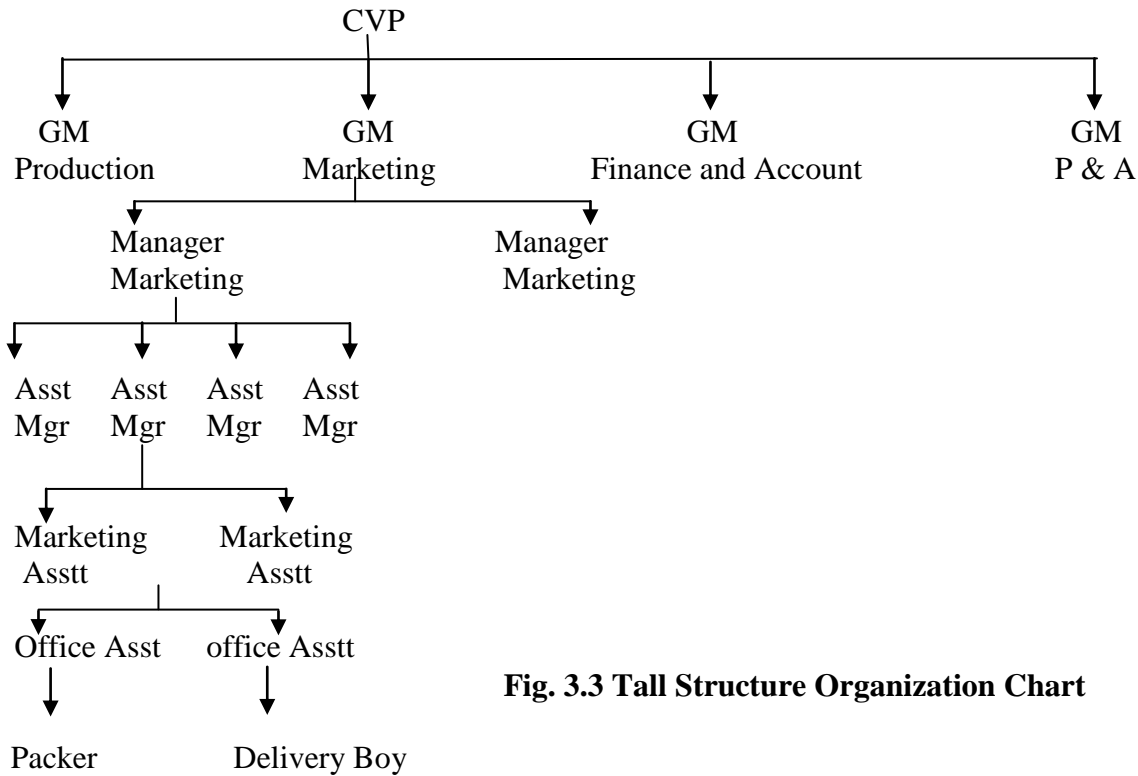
CVP

GM
Production

GM
Marketing

GM
Finance and Account

GM
P & A

Manager
Marketing

Manager
Marketing

Asst
Mgr

Asst
Mgr

Asst
Mgr

Asst
Mgr

Marketing
Asstt

Marketing
Asstt

Office Asst

office Asstt

Packer

Delivery Boy

**Fig. 3.3 Tall Structure Organization Chart**